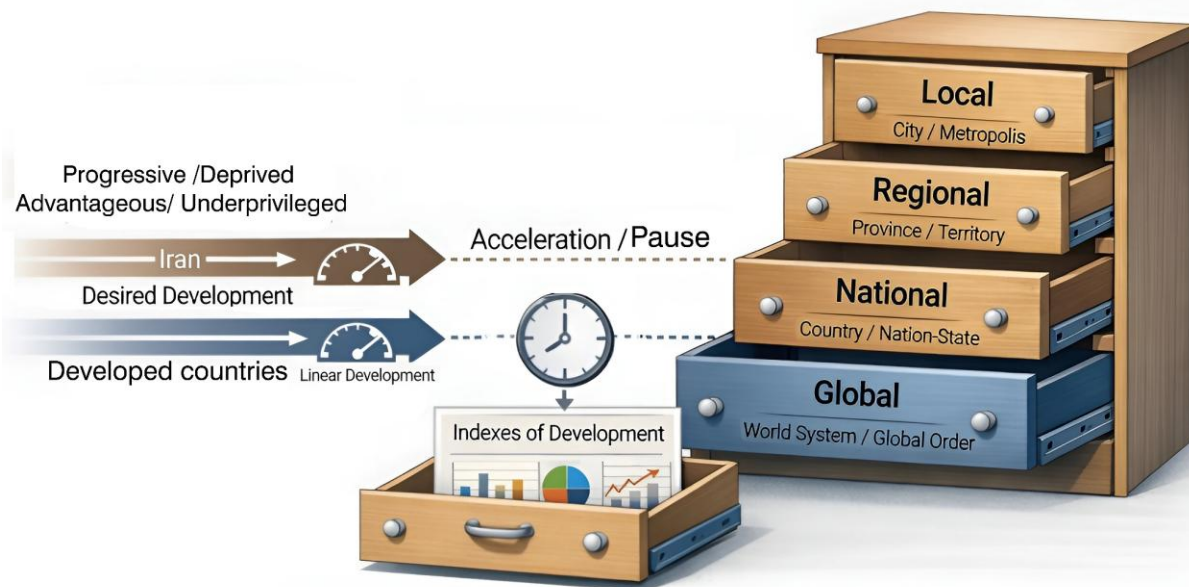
Progressive /Deprived
Advantageous/ Underprivileged

Iran

Desired Development

Acceleration / Pause

Developed countries Linear Development

Indexes of Development

Local
City / Metropolis

Regional
Province / Territory

National
Country / Nation-State

Global
World System / Global Order